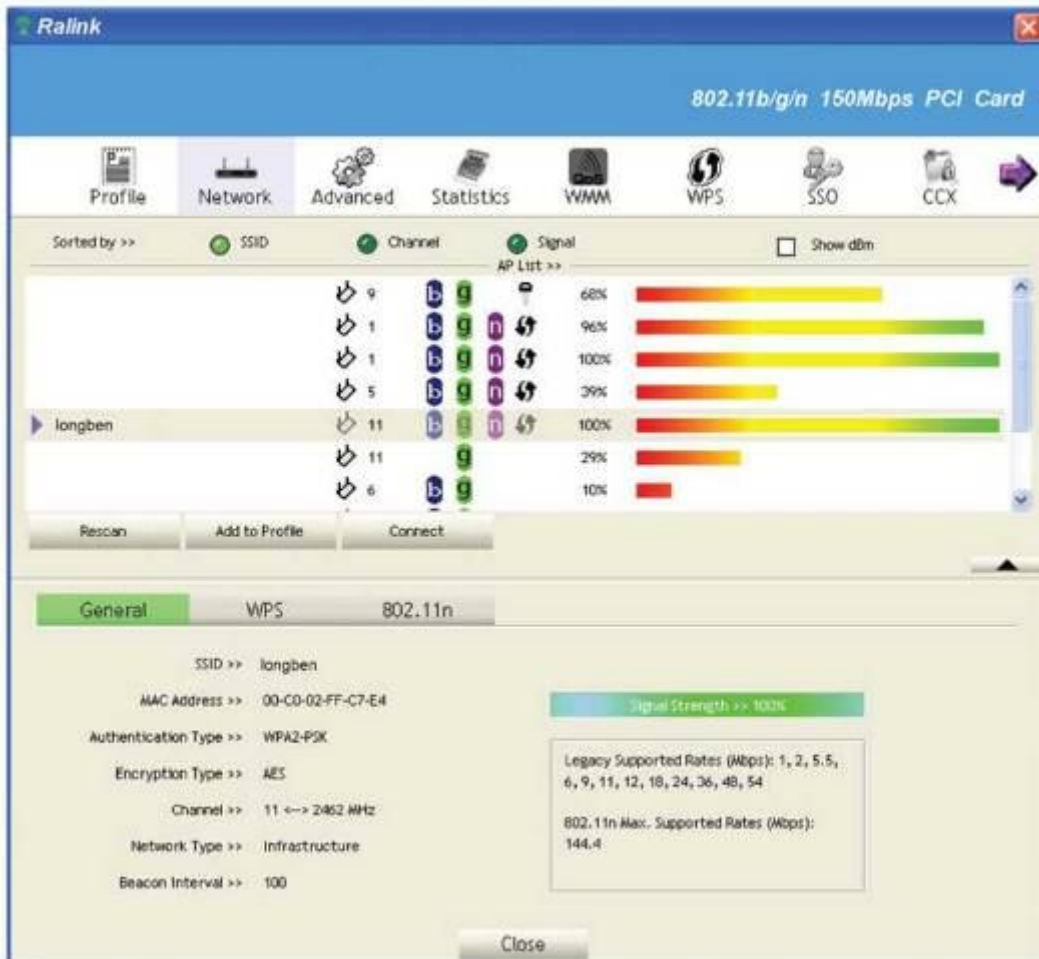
Ralink

802.11b/g/n 150Mbps PCI Card

Profile Network Advanced Statistics WMM WPS SSO CCX

Sorted by >> SSID Channel Signal Show dBm

AP List >>

| | | | | | | |
|---|---|---|---|---|---|---|
| | 9 | b | g | | | 68% |
| | 1 | b | g | n | | 96% |
| | 1 | b | g | n | | 100% |
| | 5 | b | g | n | | 39% |
| longben | 11 | b | g | n | | 100% |
| | 11 | | g | | | 29% |
| | 6 | b | g | | | 10% |

Rescan Add to Profile Connect

General WPS 802.11n

SSID >> longben

MAC Address >> 00-C0-02-FF-C7-E4

Authentication Type >> WPA2-PSK

Encryption Type >> AES

Channel >> 11 <--> 2462 MHz

Network Type >> Infrastructure

Beacon Interval >> 100

Signal Strength >> 100%

Legacy Supported Rates (Mbps): 1, 2, 5.5, 6, 9, 11, 12, 18, 24, 36, 48, 54

802.11n Max. Supported Rates (Mbps): 144.4

Close